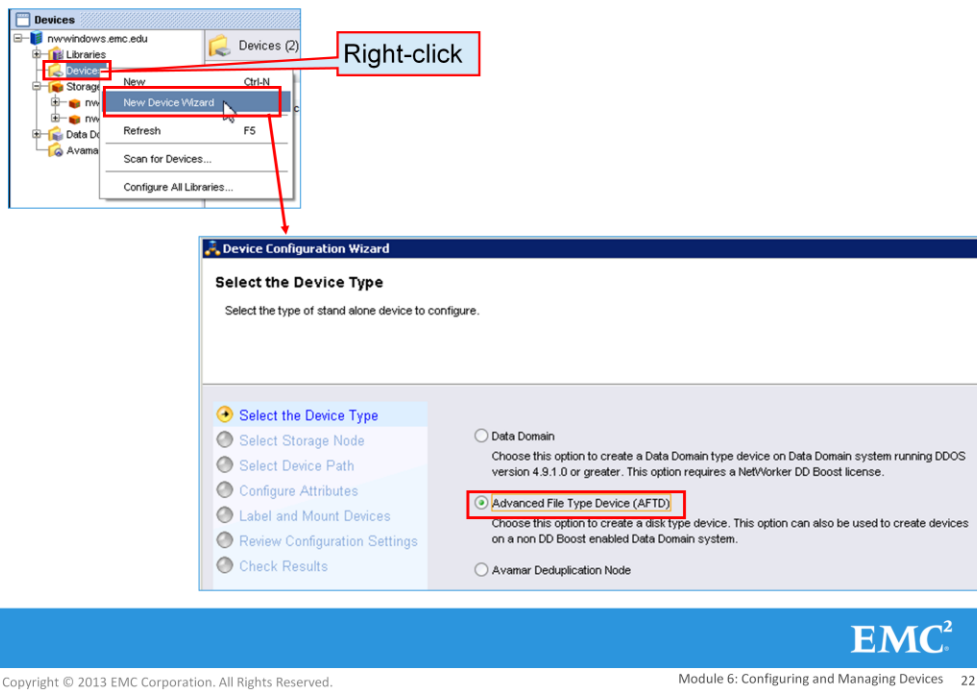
Devices

nwwindows.emc.edu

Libraries

Devices

Storage

nw

nw

Data Do

Avama

Devices (2)

Right-click

New Ctrl-N

New Device Wizard

Refresh F5

Scan for Devices...

Configure All Libraries...

Device Configuration Wizard

Select the Device Type

Select the type of stand alone device to configure.

Select the Device Type

Select Storage Node

Select Device Path

Configure Attributes

Label and Mount Devices

Review Configuration Settings

Check Results

Data Domain

Choose this option to create a Data Domain type device on Data Domain system running DDOS version 4.9.1.0 or greater. This option requires a NetWorker DD Boost license.

Advanced File Type Device (AFTD)

Choose this option to create a disk type device. This option can also be used to create devices on a non DD Boost enabled Data Domain system.

Avamar Deduplication Node

EMC$^2$

Copyright © 2013 EMC Corporation. All Rights Reserved.

Module 6: Configuring and Managing Devices 22